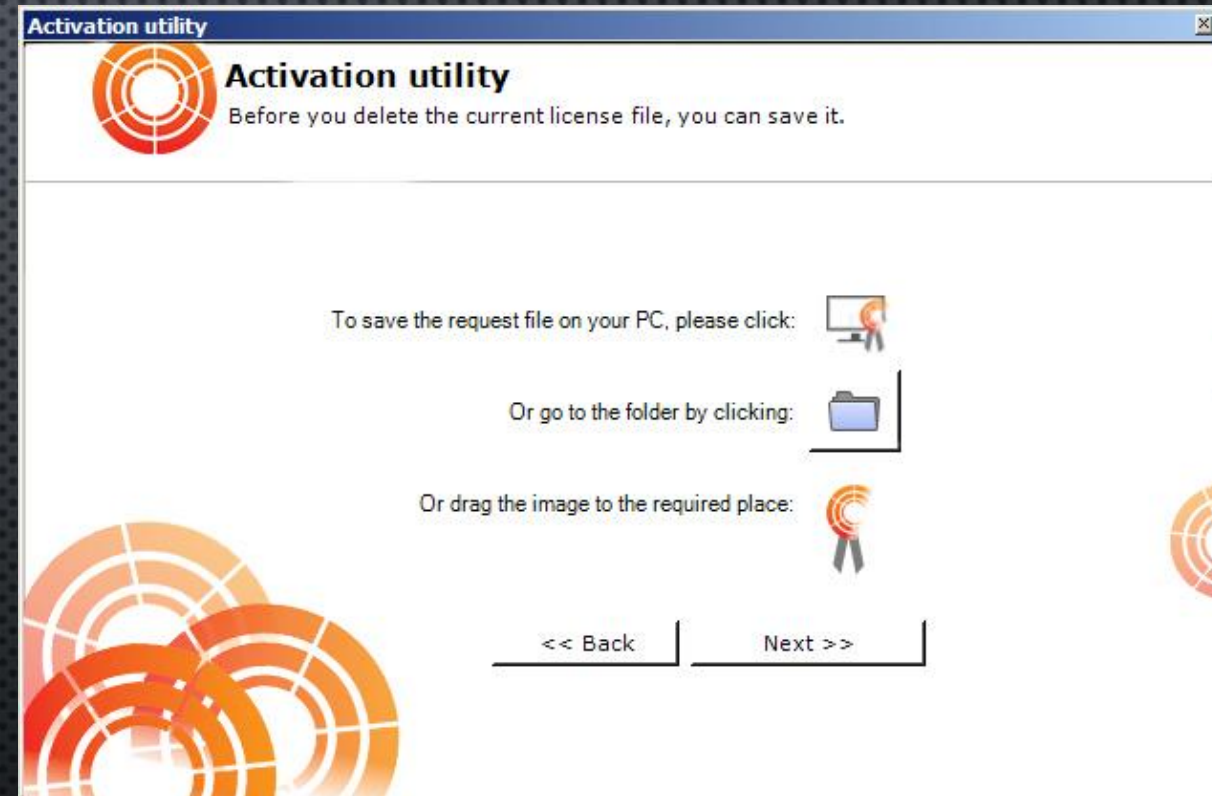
Activation utility

Activation utility
Before you delete the current license file, you can save it.

To save the request file on your PC, please click:

Or go to the folder by clicking:

Or drag the image to the required place:

<< Back

Next >>